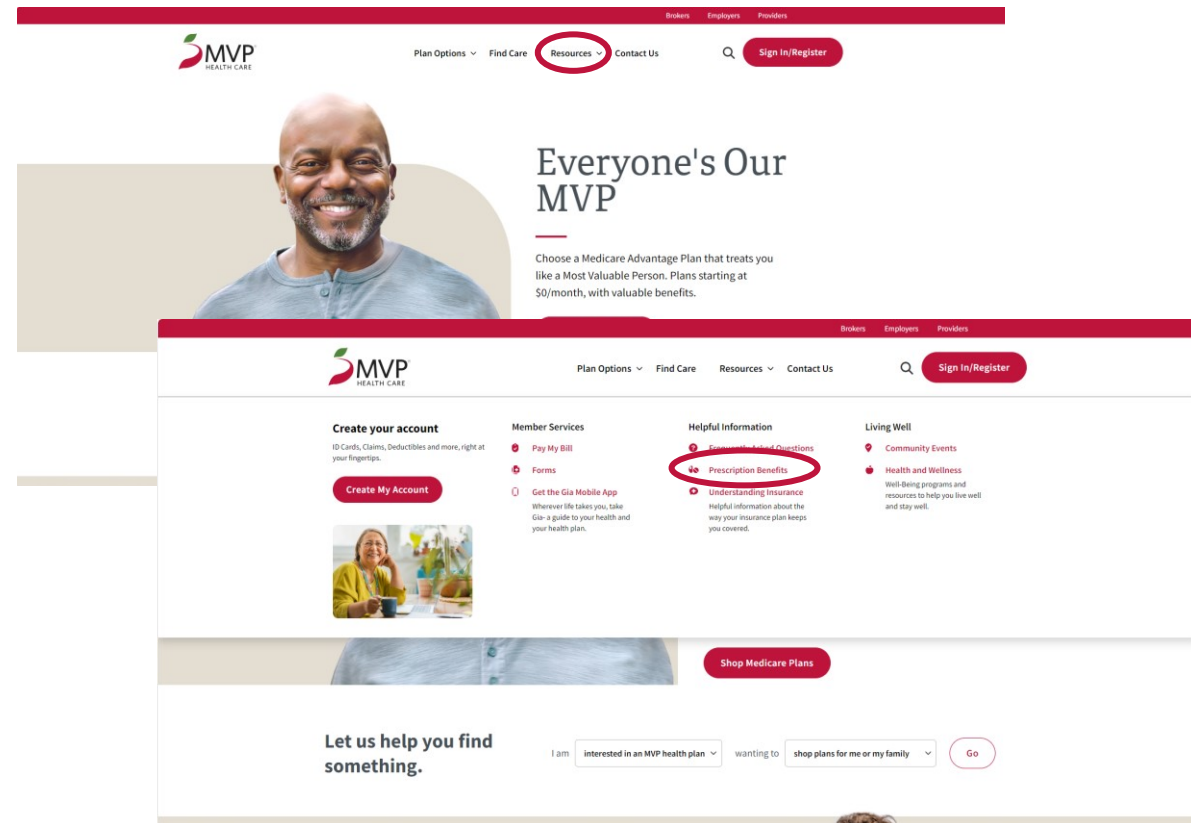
Brokers Employers Providers

MVP HEALTH CARE

Plan Options Find Care Resources Contact Us

Sign In/Register

Everyone's Our MVP

Choose a Medicare Advantage Plan that treats you like a Most Valuable Person. Plans starting at $0/month, with valuable benefits.

Brokers Employers Providers

MVP HEALTH CARE

Plan Options Find Care Resources Contact Us

Sign In/Register

Create your account

ID Cards, Claims, Deductibles and more, right at your fingertips.

Create My Account

Member Services

Pay My Bill

Forms

Get the Gia Mobile App

Wherever life takes you, take Gia- a guide to your health and your health plan.

Helpful Information

Frequently Asked Questions

Prescription Benefits

Understanding Insurance

Helpful information about the way your insurance plan keeps you covered.

Living Well

Community Events

Health and Wellness

Well-Being programs and resources to help you live well and stay well.

Shop Medicare Plans

Let us help you find something.

I am interested in an MVP health plan wanting to shop plans for me or my family Go